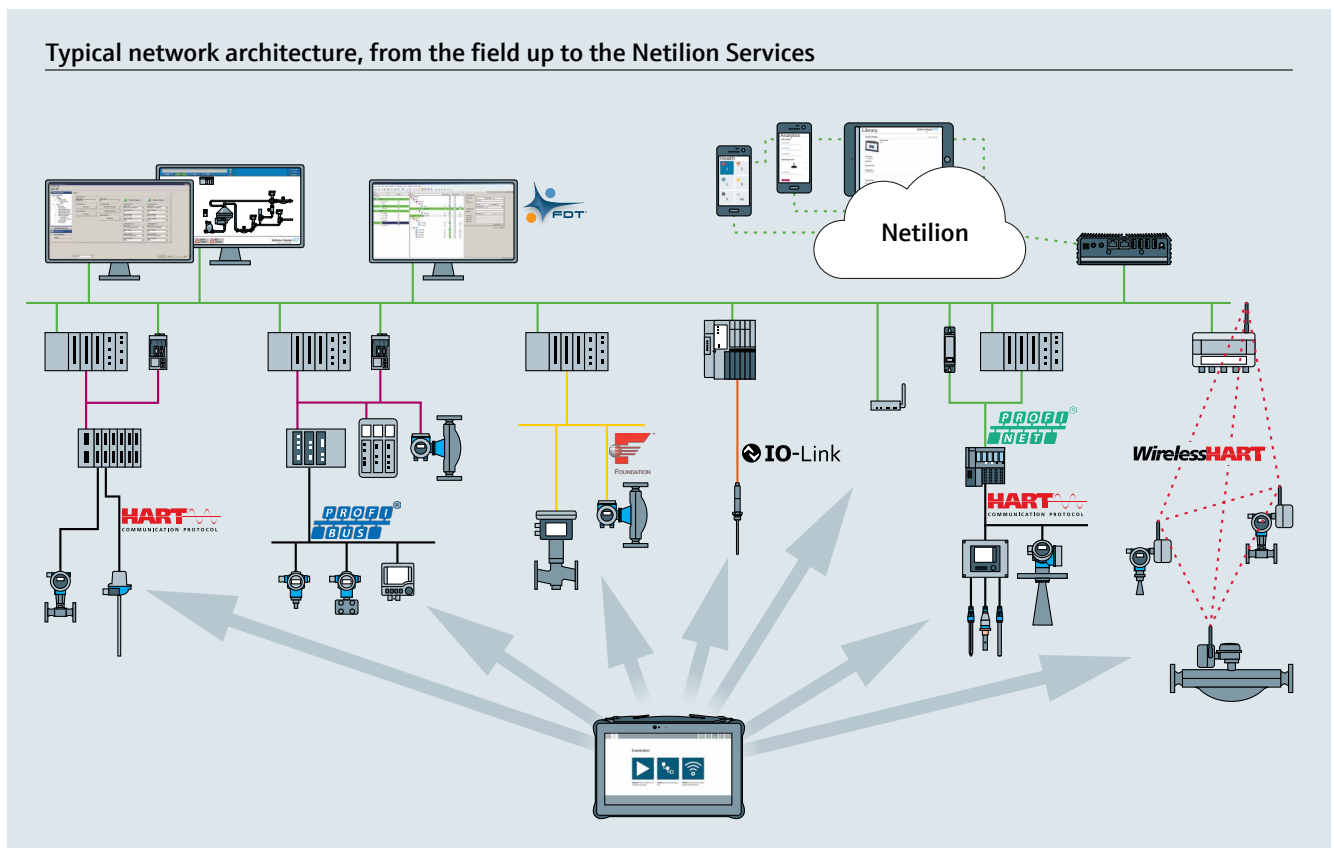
Typical network architecture, from the field up to the Netilion Services

FDT

Netilion

Library

Analytics

Health

HART COMMUNICATION PROTOCOL

PROFI BUS

FOUNDATION

IO-Link

PROFI NET

HART COMMUNICATION PROTOCOL

WirelessHART

Connection